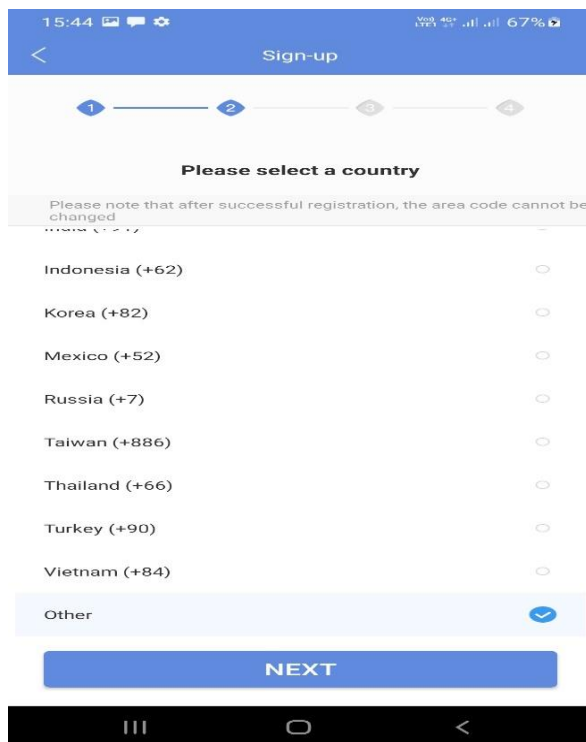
15:44

Vo) 4G+ LTE1 67%

<

Sign-up

1 2 3 4

Please select a country

Please note that after successful registration, the area code cannot be changed

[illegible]

Indonesia (+62)

Korea (+82)

Mexico (+52)

Russia (+7)

Taiwan (+886)

Thailand (+66)

Turkey (+90)

Vietnam (+84)

Other

NEXT